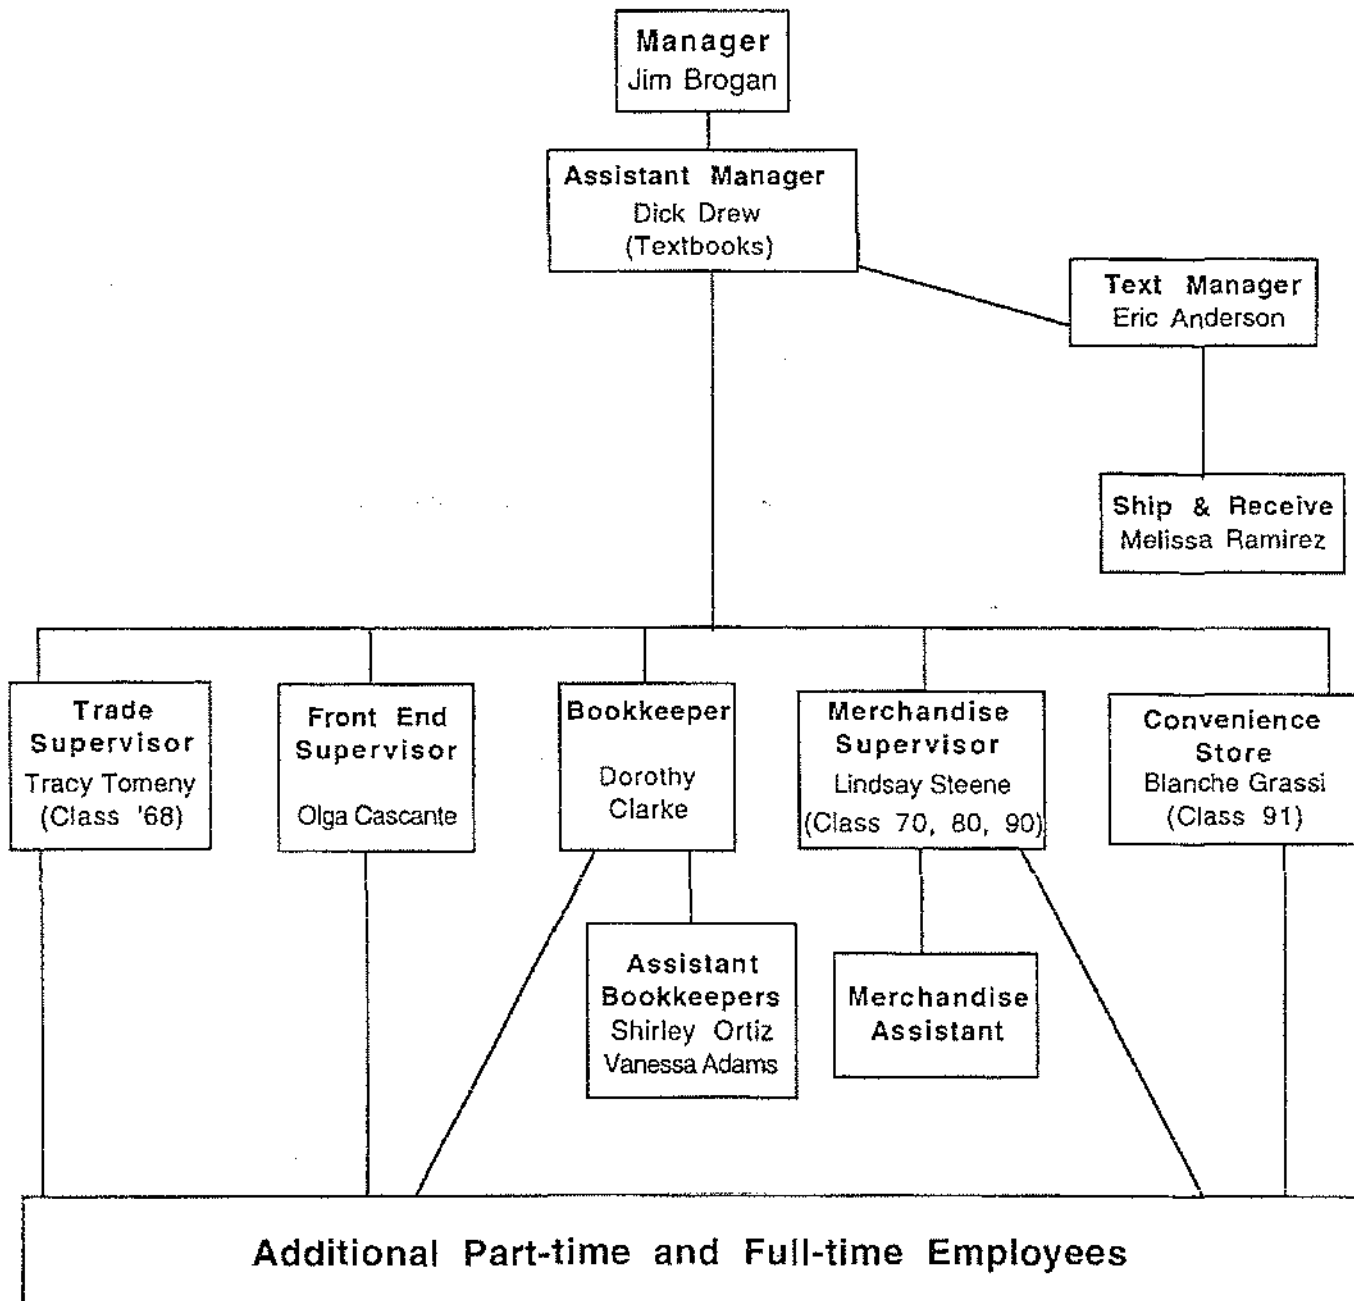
Manager
Jim Brogan

Assistant Manager
Dick Drew
(Textbooks)

Text Manager
Eric Anderson

Ship & Receive
Melissa Ramirez

Trade Supervisor
Tracy Tomeny
(Class '68)

Front End Supervisor
Olga Cascante

Bookkeeper
Dorothy Clarke

Merchandise Supervisor
Lindsay Steene
(Class 70, 80, 90)

Convenience Store
Blanche Grassi
(Class 91)

Assistant Bookkeepers
Shirley Ortiz
Vanessa Adams

Merchandise Assistant

Additional Part-time and Full-time Employees